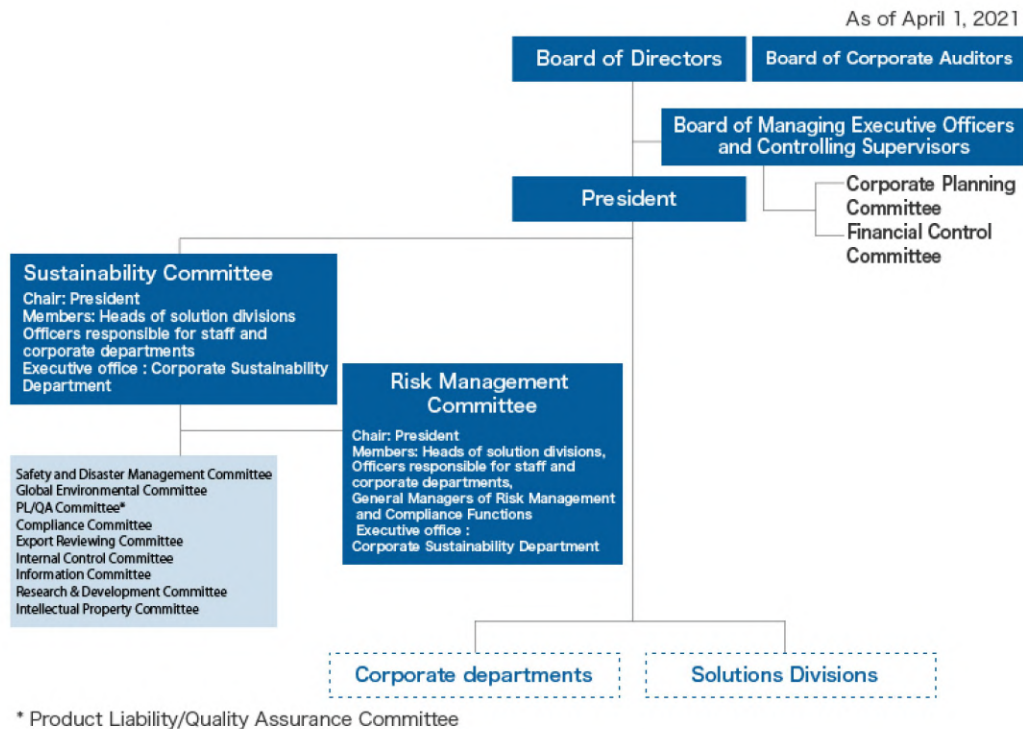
As of April 1, 2021

Board of Directors

Board of Corporate Auditors

Board of Managing Executive Officers and Controlling Supervisors

President

Corporate Planning Committee

Financial Control Committee

Sustainability Committee

Chair: President
Members: Heads of solution divisions
Officers responsible for staff and corporate departments
Executive office : Corporate Sustainability Department

Risk Management Committee

Chair: President
Members: Heads of solution divisions,
Officers responsible for staff and corporate departments,
General Managers of Risk Management and Compliance Functions
Executive office :
Corporate Sustainability Department

Safety and Disaster Management Committee
Global Environmental Committee
PL/QA Committee*
Compliance Committee
Export Reviewing Committee
Internal Control Committee
Information Committee
Research & Development Committee
Intellectual Property Committee

Corporate departments

Solutions Divisions

* Product Liability/Quality Assurance Committee